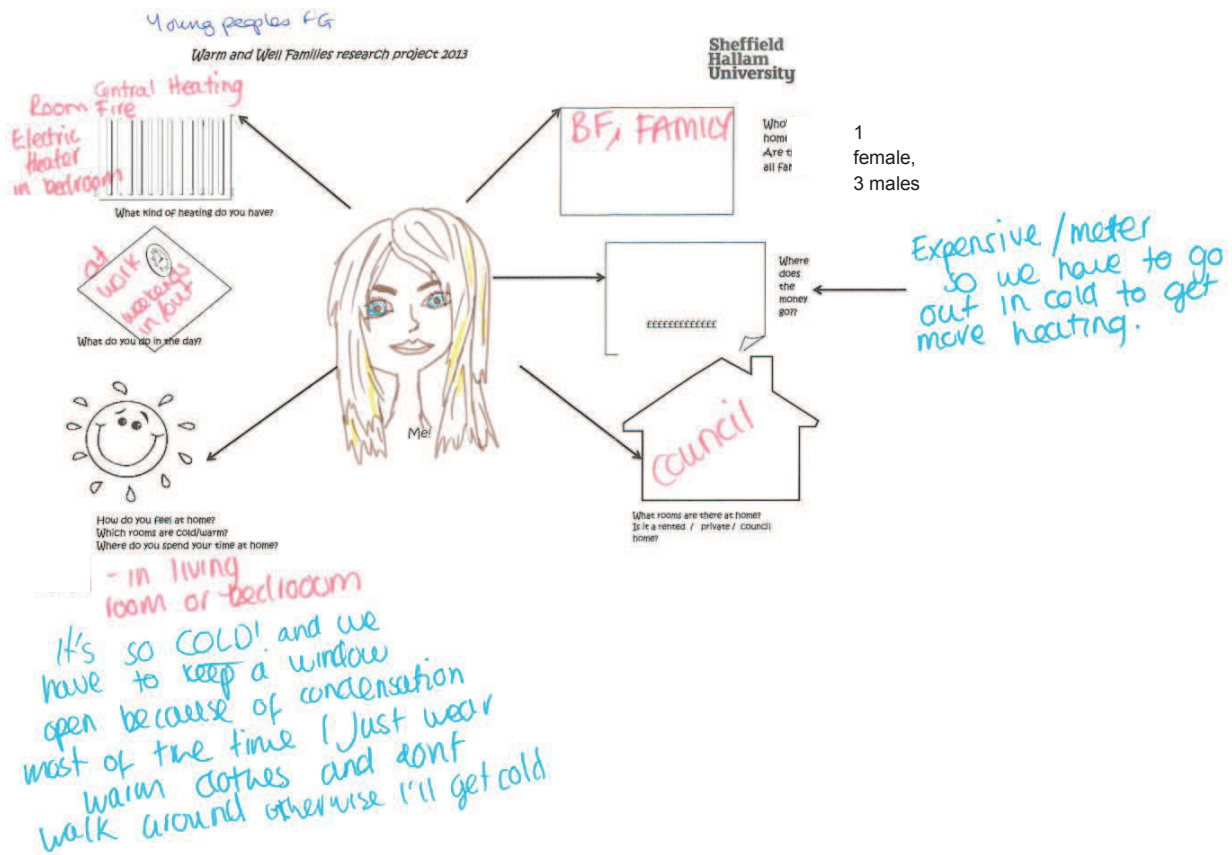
Young peoples FG

Warm and Well Families research project 2013

Sheffield Hallam University

Room Fire
Central Heating
Electric Heater in bedroom

What kind of heating do you have?

at work weekends in/out

What do you do in the day?

How do you feel at home?
Which rooms are cold/warm?
Where do you spend your time at home?

- in living room or bedroom

It's so COLD! and we have to keep a window open because of condensation most of the time I just wear warm clothes and dont walk around otherwise I'll get cold

Me!

BF, FAMILY

Who' home Are t all Fa

1 female, 3 males

££££££££££££

Where does the money go?

Expensive / meter so we have to go out in cold to get more heating.

council

What rooms are there at home?
Is it a rented / private / council home?